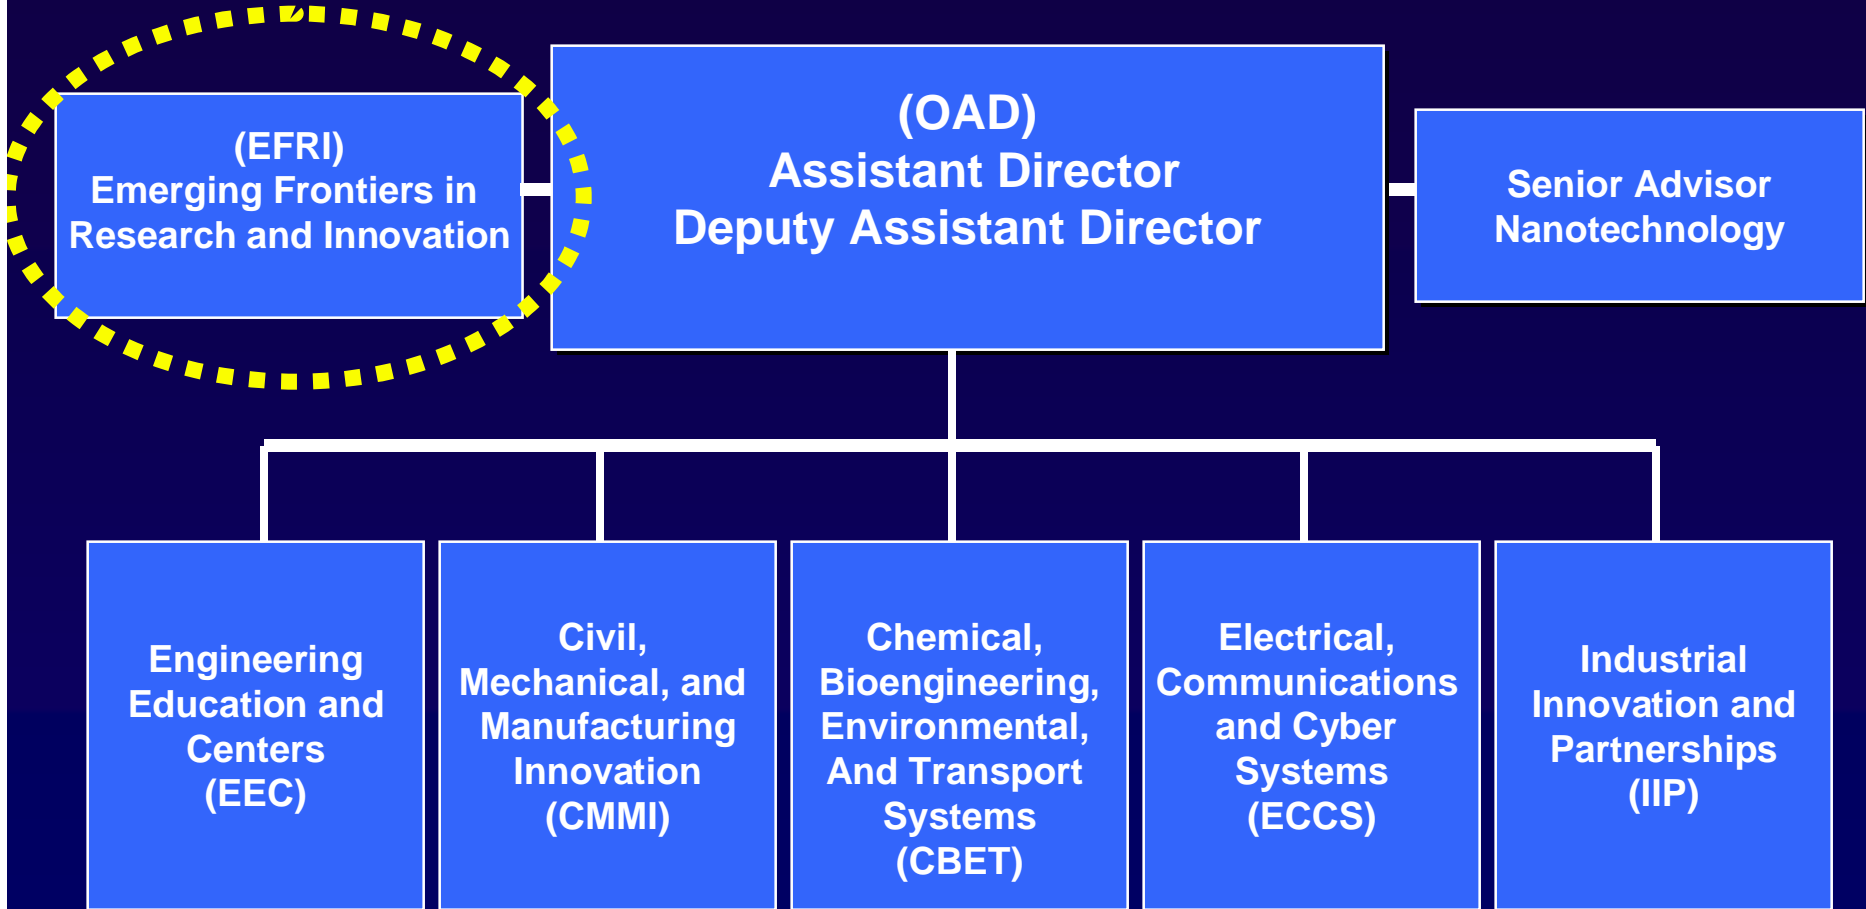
(EFRI)
Emerging Frontiers in Research and Innovation

(OAD)
Assistant Director
Deputy Assistant Director

Senior Advisor
Nanotechnology

Engineering Education and Centers
(EEC)

Civil, Mechanical, and Manufacturing Innovation
(CMMI)

Chemical, Bioengineering, Environmental, And Transport Systems
(CBET)

Electrical, Communications and Cyber Systems
(ECCS)

Industrial Innovation and Partnerships
(IIP)